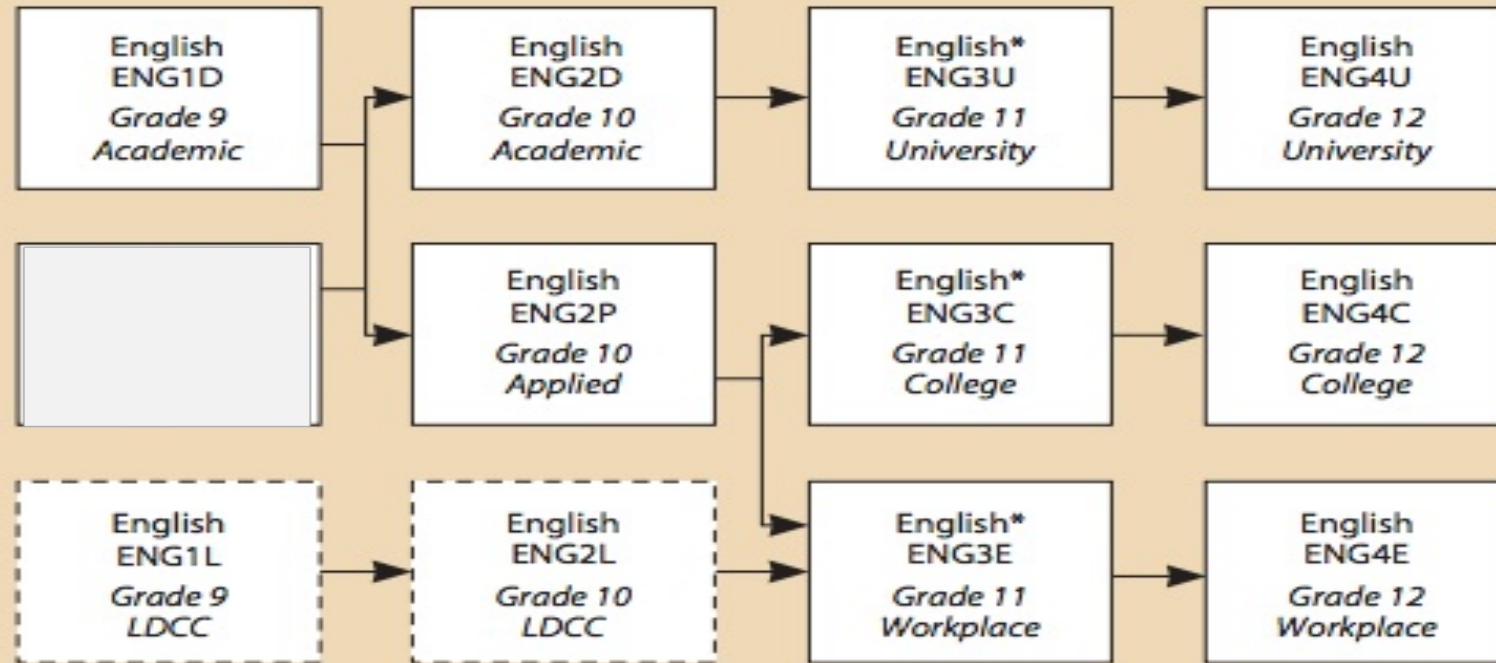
English
ENG1D
Grade 9
Academic

English
ENG2D
Grade 10
Academic

English*
ENG3U
Grade 11
University

English
ENG4U
Grade 12
University

English
ENG2P
Grade 10
Applied

English*
ENG3C
Grade 11
College

English
ENG4C
Grade 12
College

English
ENG1L
Grade 9
LDCC

English
ENG2L
Grade 10
LDCC

English*
ENG3E
Grade 11
Workplace

English
ENG4E
Grade 12
Workplace